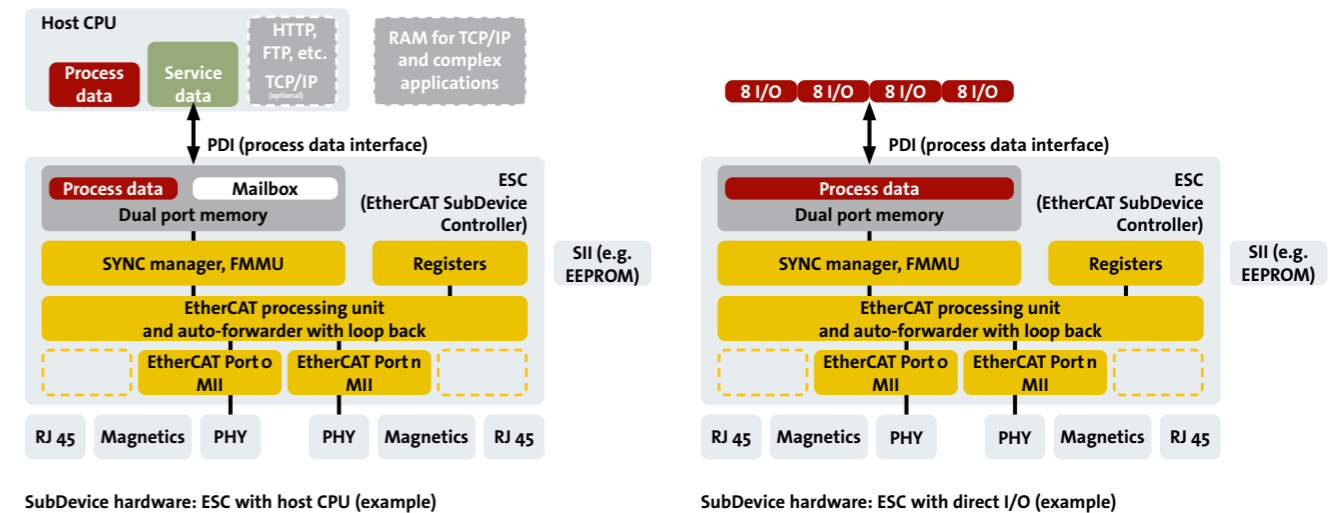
Host CPU

Process data

Service data

HTTP, FTP, etc.

TCP/IP
(optional)

RAM for TCP/IP and complex applications

PDI (process data interface)

Process data

Mailbox

Dual port memory

ESC (EtherCAT SubDevice Controller)

SYNC manager, FMMU

Registers

SII (e.g. EEPROM)

EtherCAT processing unit and auto-forwarder with loop back

EtherCAT Port 0 MII

EtherCAT Port n MII

RJ 45

Magnetics

PHY

PHY

Magnetics

RJ 45

SubDevice hardware: ESC with host CPU (example)

8 I/O

8 I/O

8 I/O

8 I/O

PDI (process data interface)

Process data

Dual port memory

ESC (EtherCAT SubDevice Controller)

SYNC manager, FMMU

Registers

SII (e.g. EEPROM)

EtherCAT processing unit and auto-forwarder with loop back

EtherCAT Port 0 MII

EtherCAT Port n MII

RJ 45

Magnetics

PHY

PHY

Magnetics

RJ 45

SubDevice hardware: ESC with direct I/O (example)